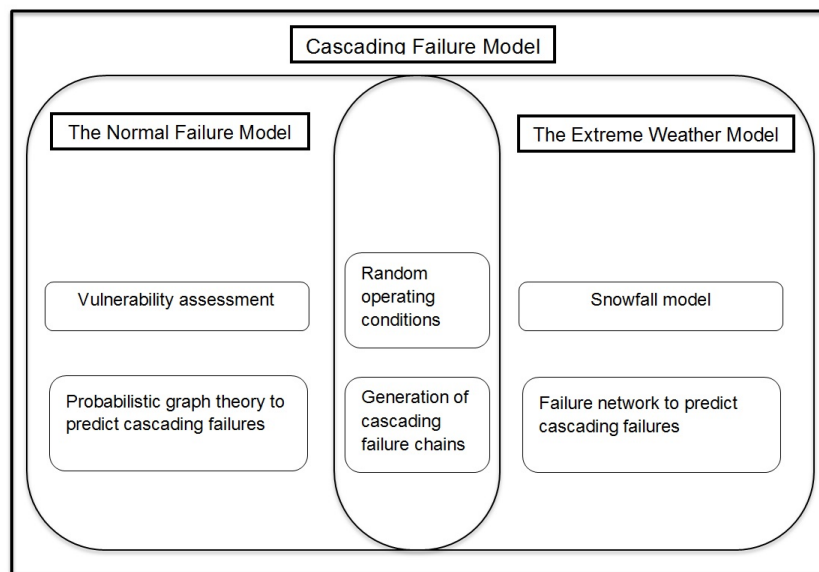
Cascading Failure Model

The Normal Failure Model

Vulnerability assessment

Probabilistic graph theory to predict cascading failures

Random operating conditions

Generation of cascading failure chains

The Extreme Weather Model

Snowfall model

Failure network to predict cascading failures